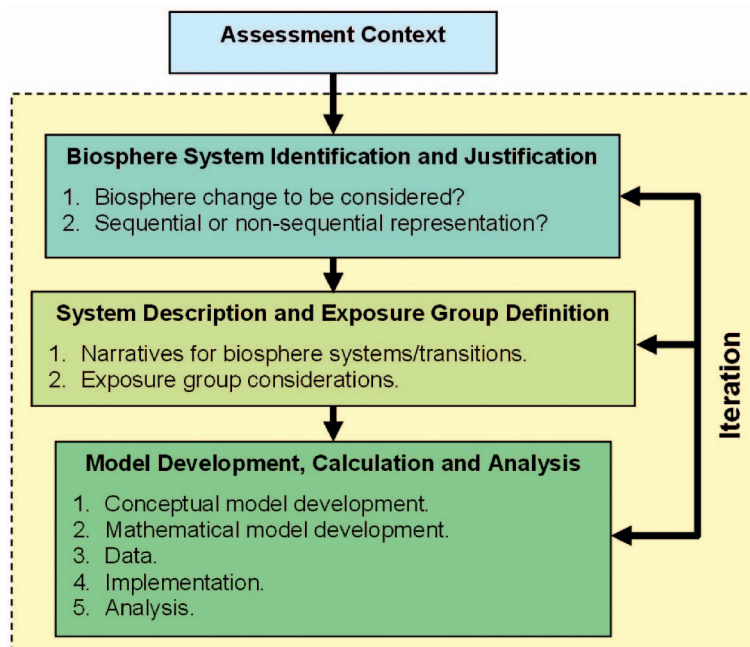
Assessment Context

Biosphere System Identification and Justification

1. Biosphere change to be considered?
2. Sequential or non-sequential representation?

System Description and Exposure Group Definition

1. Narratives for biosphere systems/transitions.
2. Exposure group considerations.

Model Development, Calculation and Analysis

1. Conceptual model development.
2. Mathematical model development.
3. Data.
4. Implementation.
5. Analysis.

Iteration